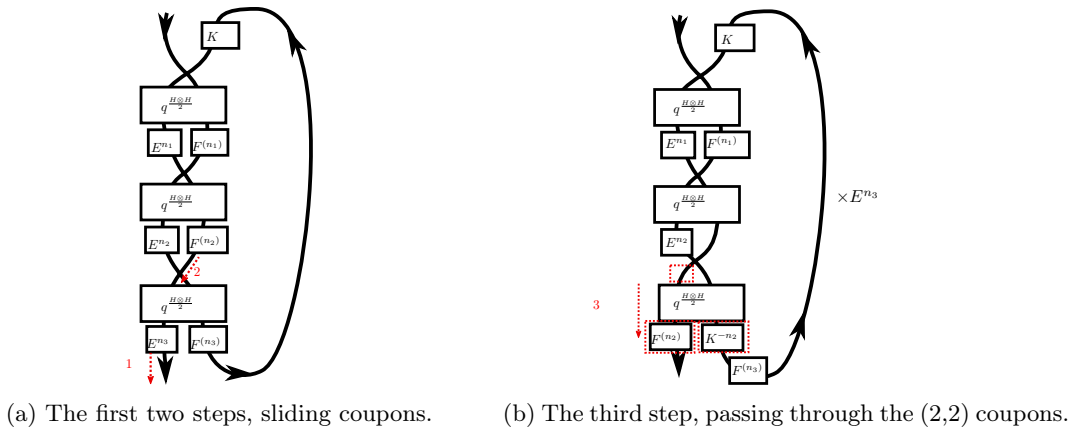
$K$

$q^{\frac{H\otimes H}{2}}$

$E^{n_1}$ $F^{(n_1)}$

$q^{\frac{H\otimes H}{2}}$

$E^{n_2}$ $F^{(n_2)}$

2

$q^{\frac{H\otimes H}{2}}$

$E^{n_3}$ $F^{(n_3)}$

1

(a) The first two steps, sliding coupons.

$K$

$q^{\frac{H\otimes H}{2}}$

$E^{n_1}$ $F^{(n_1)}$

$q^{\frac{H\otimes H}{2}}$

$\times E^{n_3}$

$E^{n_2}$

3

$q^{\frac{H\otimes H}{2}}$

$F^{(n_2)}$ $K^{-n_2}$

$F^{(n_3)}$

(b) The third step, passing through the (2,2) coupons.